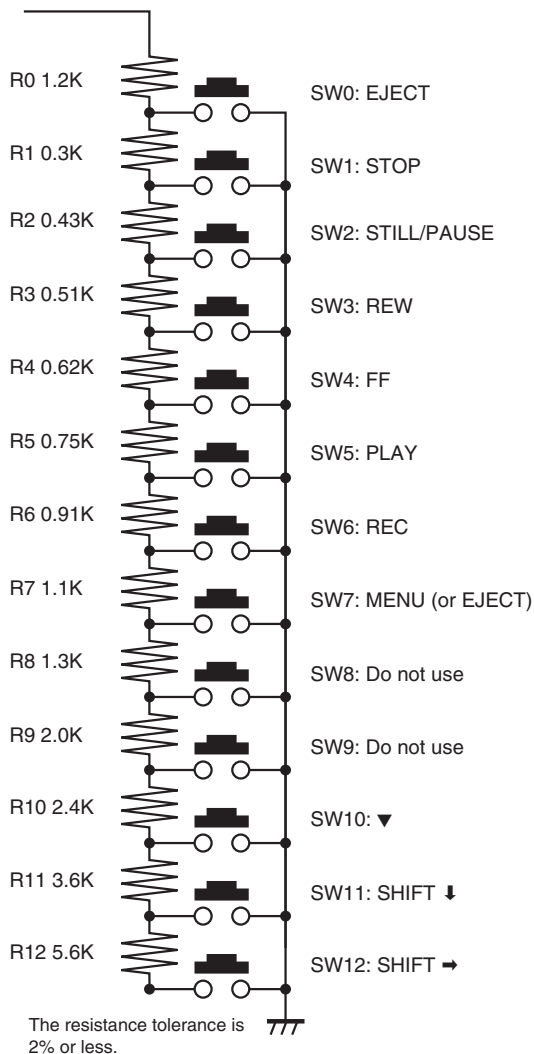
R0 1.2K
SW0: EJECT
R1 0.3K
SW1: STOP
R2 0.43K
SW2: STILL/PAUSE
R3 0.51K
SW3: REW
R4 0.62K
SW4: FF
R5 0.75K
SW5: PLAY
R6 0.91K
SW6: REC
R7 1.1K
SW7: MENU (or EJECT)
R8 1.3K
SW8: Do not use
R9 2.0K
SW9: Do not use
R10 2.4K
SW10: ▼
R11 3.6K
SW11: SHIFT ⬇
R12 5.6K
SW12: SHIFT ➡

The resistance tolerance is 2% or less.